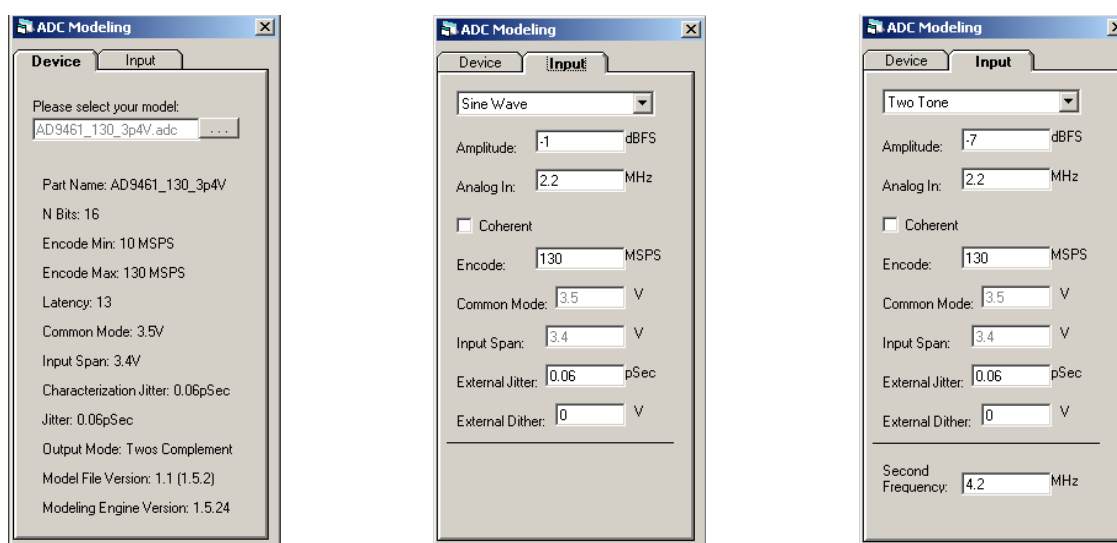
ADC Modeling

Device | Input

Please select your model:
AD9461_130_3p4V.adc ...

Part Name: AD9461_130_3p4V

N Bits: 16

Encode Min: 10 MSPS

Encode Max: 130 MSPS

Latency: 13

Common Mode: 3.5V

Input Span: 3.4V

Characterization Jitter: 0.06pSec

Jitter: 0.06pSec

Output Mode: Twos Complement

Model File Version: 1.1 (1.5.2)

Modeling Engine Version: 1.5.24

ADC Modeling

Device | Input

Sine Wave

Amplitude: -1 dBFS

Analog In: 2.2 MHz

Coherent

Encode: 130 MSPS

Common Mode: 3.5 V

Input Span: 3.4 V

External Jitter: 0.06 pSec

External Dither: 0 V

ADC Modeling

Device | Input

Two Tone

Amplitude: -7 dBFS

Analog In: 2.2 MHz

Coherent

Encode: 130 MSPS

Common Mode: 3.5 V

Input Span: 3.4 V

External Jitter: 0.06 pSec

External Dither: 0 V

Second Frequency: 4.2 MHz